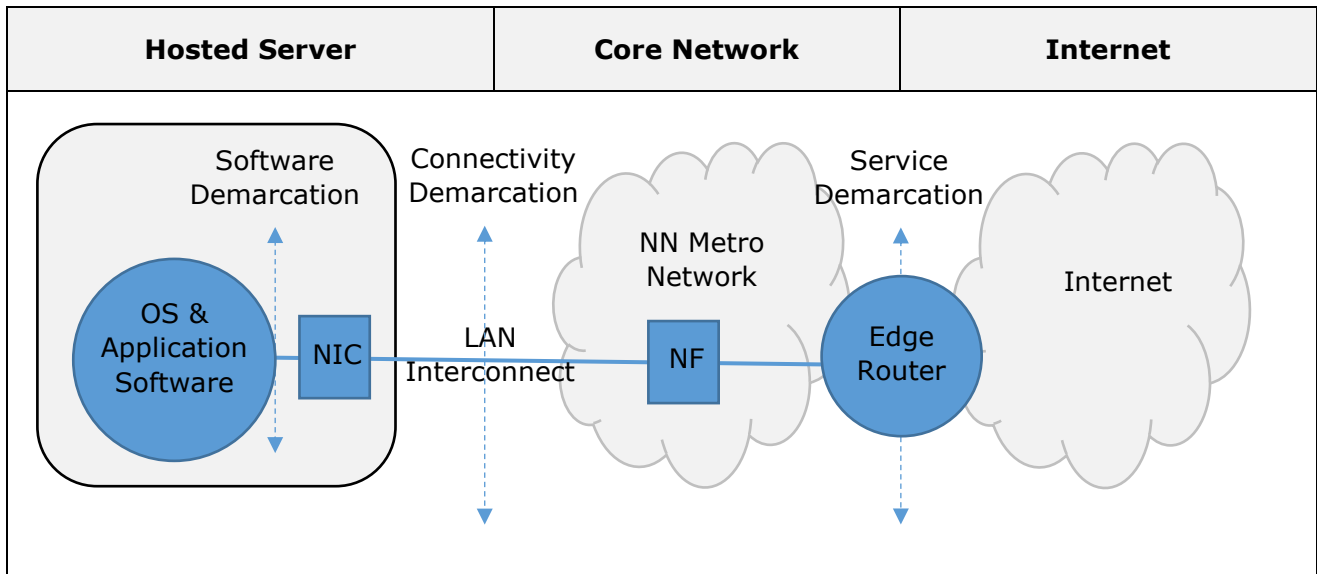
| Hosted Server | Core Network | Internet |
|---|---|---|

Software Demarcation

Connectivity Demarcation

NN Metro Network

Service Demarcation

Internet

OS & Application Software

NIC

LAN Interconnect

NF

Edge Router